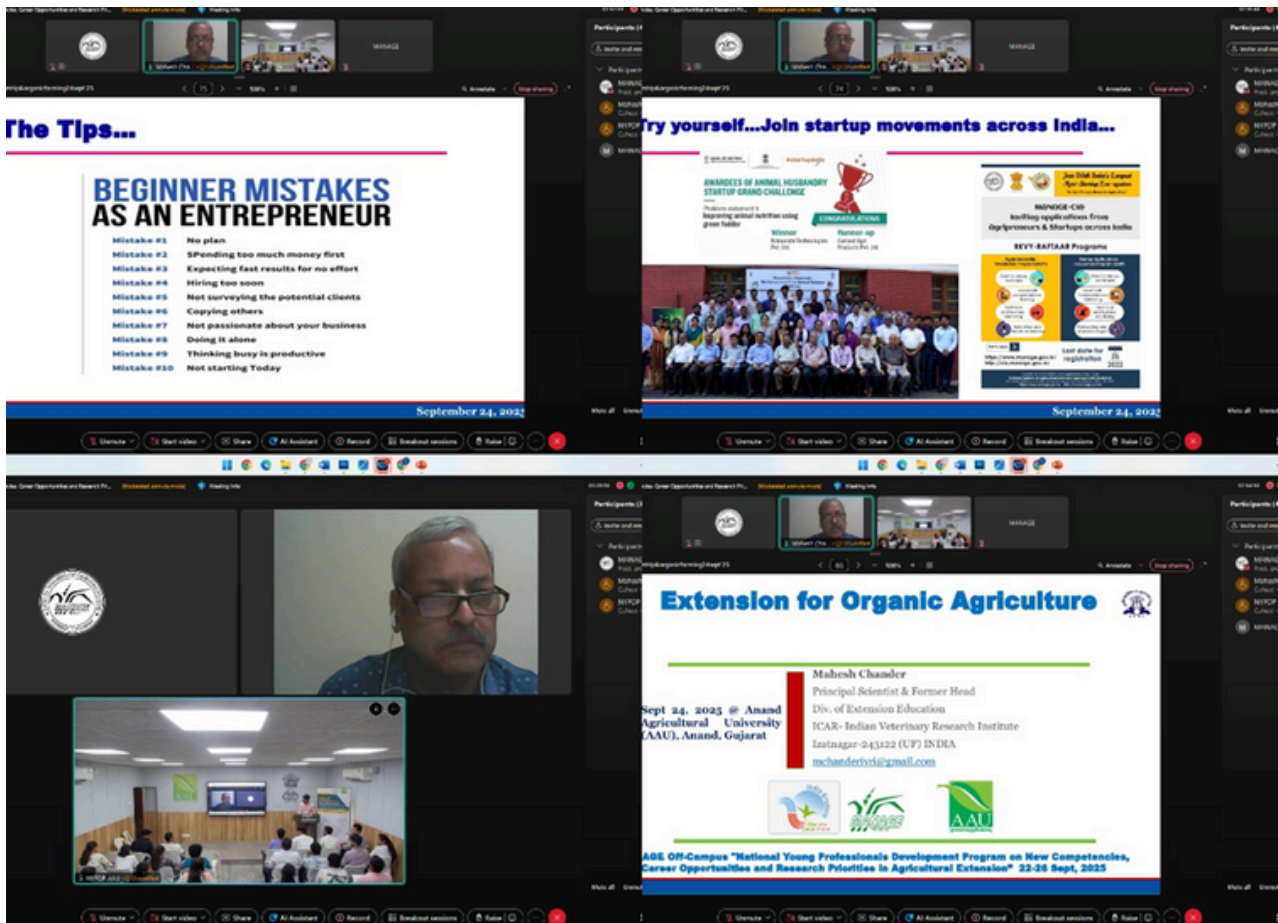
The Tips...

BEGINNER MISTAKES AS AN ENTREPRENEUR

| | |
|---|---|
| Mistake #1 | No plan |
| Mistake #2 | SPending too much money first |
| Mistake #3 | Expecting fast results for no effort |
| Mistake #4 | Hiring too soon |
| Mistake #5 | Not surveying the potential clients |
| Mistake #6 | Copying others |
| Mistake #7 | Not passionate about your business |
| Mistake #8 | Doing it alone |
| Mistake #9 | Thinking busy is productive |
| Mistake #10 | Not starting Today |

September 24, 2025

Unmute · Start video · Share · AI Assistant · Record · Breakout sessions · Raise

MANAGE

Participants

Annotate · Stop sharing

Try yourself...Join startup movements across India...

AWARDEES OF ANIMAL HUSBANDRY STARTUP GRAND CHALLENGE

Improving animal nutrition using green fodder

CONGRATULATIONS

Winner

Runner-up

MANAGE-CIA

Inviting applications from Agripreneurs & Startups across India

RKVY-RAFTAAR Programs

Last date for registration

https://www.manage.gov.in/

September 24, 2025

Mute all

Extension for Organic Agriculture

Mahesh Chander
Principal Scientist & Former Head
Div. of Extension Education
ICAR- Indian Veterinary Research Institute
Izatnagar-243122 (UP) INDIA
mchanderivri@gmail.com

Sept 24, 2025 @ Anand Agricultural University (AAU), Anand, Gujarat

MANAGE

AAU

AGE Off-Campus "National Young Professionals Development Program on New Competencies, Career Opportunities and Research Priorities in Agricultural Extension" 22-26 Sept, 2025